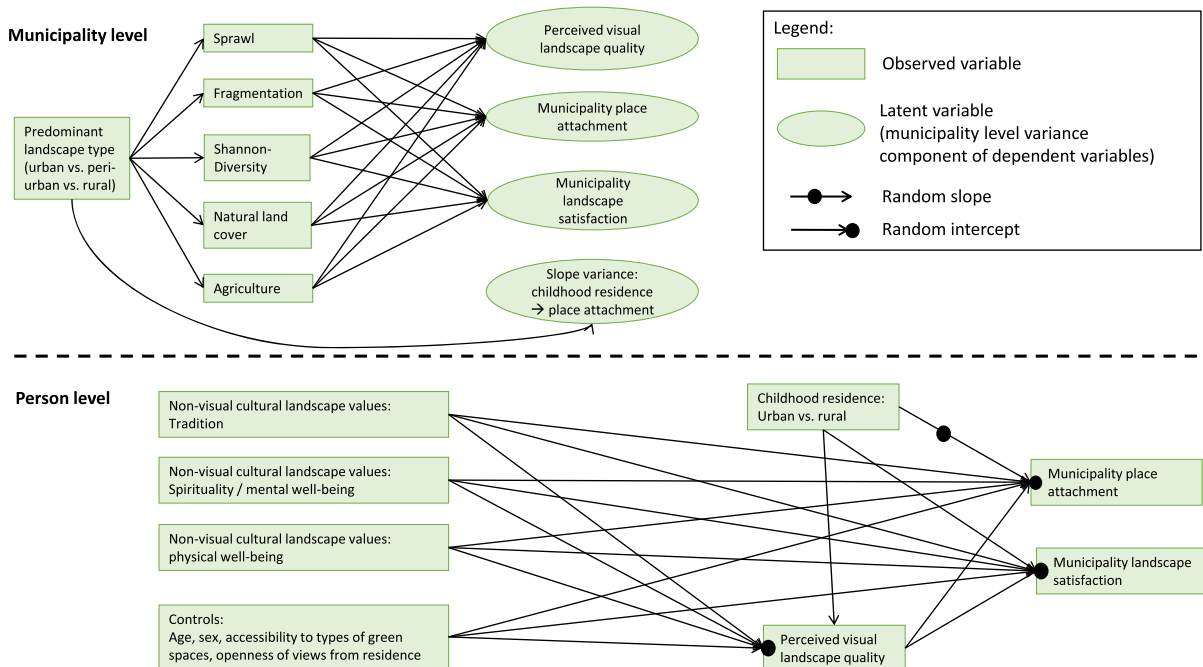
Municipality level

Predominant landscape type (urban vs. peri-urban vs. rural)

Sprawl

Fragmentation

Shannon-Diversity

Natural land cover

Agriculture

Perceived visual landscape quality

Municipality place attachment

Municipality landscape satisfaction

Slope variance: childhood residence → place attachment

Legend:

Observed variable

Latent variable (municipality level variance component of dependent variables)

Random slope

Random intercept

Person level

Non-visual cultural landscape values: Tradition

Non-visual cultural landscape values: Spirituality / mental well-being

Non-visual cultural landscape values: physical well-being

Controls: Age, sex, accessibility to types of green spaces, openness of views from residence

Childhood residence: Urban vs. rural

Municipality place attachment

Municipality landscape satisfaction

Perceived visual landscape quality